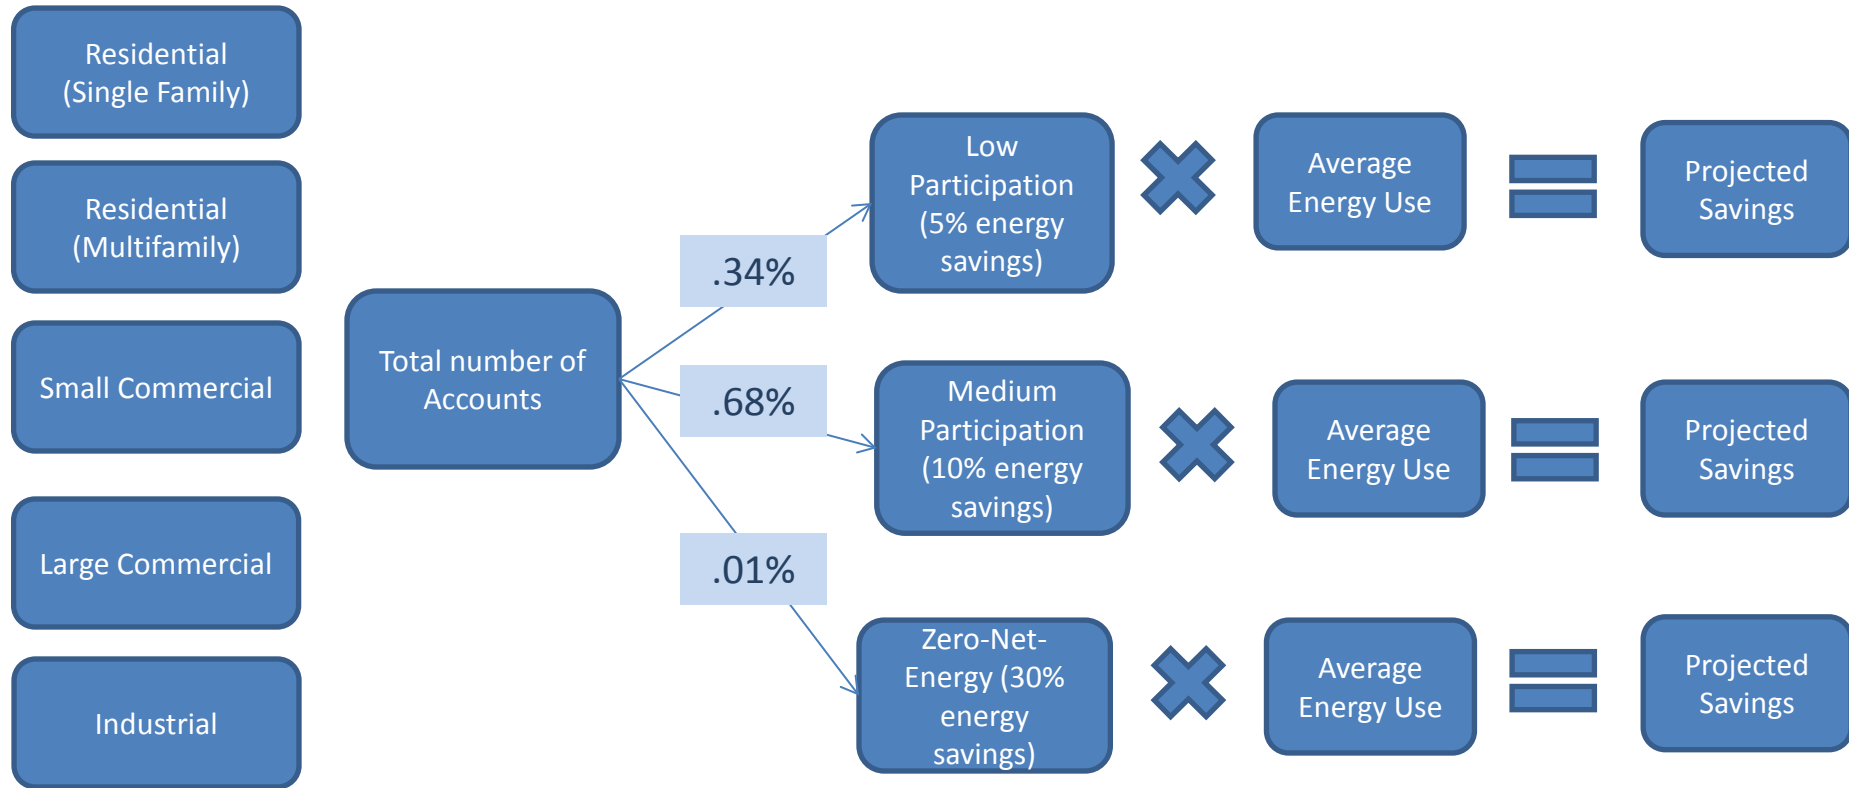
Residential (Single Family)

Residential (Multifamily)

Small Commercial

Large Commercial

Industrial

Total number of Accounts

.34%

.68%

.01%

Low Participation (5% energy savings)

Average Energy Use

Projected Savings

Medium Participation (10% energy savings)

Average Energy Use

Projected Savings

Zero-Net-Energy (30% energy savings)

Average Energy Use

Projected Savings